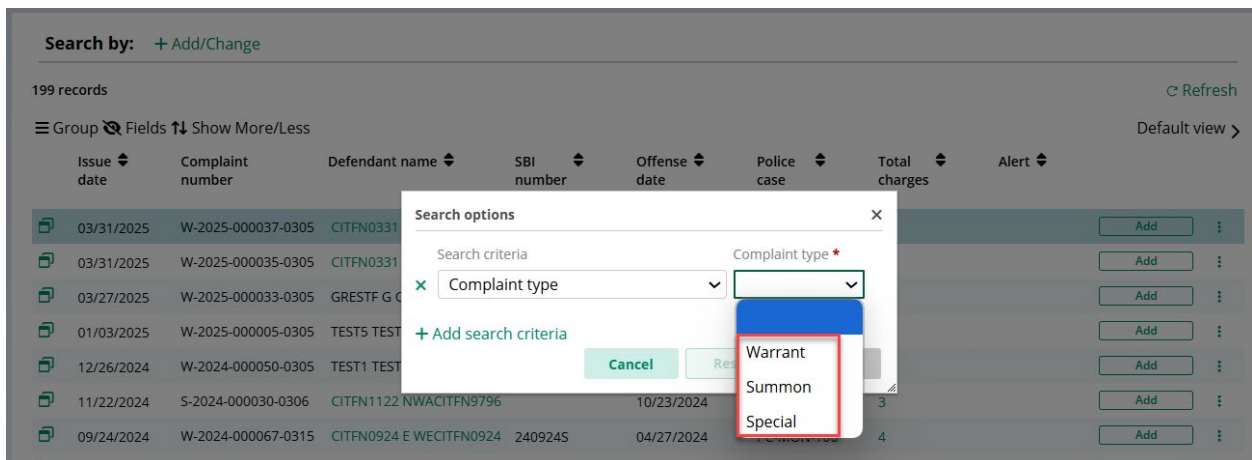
Search by: + Add/Change

199 records

C Refresh

≡ Group Fields ⇅ Show More/Less

Default view >

| Issue date | Complaint number | Defendant name | SBI number | Offense date | Police case | Total charges | Alert | | |
|---|---|---|---|---|---|---|---|---|---|
| 03/31/2025 | W-2025-000037-0305 | CITFN0331 | | | | | | Add | ⋮ |
| 03/31/2025 | W-2025-000035-0305 | CITFN0331 | | | | | | Add | ⋮ |
| 03/27/2025 | W-2025-000033-0305 | GRESTF G C | | | | | | Add | ⋮ |
| 01/03/2025 | W-2025-000005-0305 | TEST5 TEST | | | | | | Add | ⋮ |
| 12/26/2024 | W-2024-000050-0305 | TEST1 TEST | | | | | | Add | ⋮ |
| 11/22/2024 | S-2024-000030-0306 | CITFN1122 NWACITFN9796 | | 10/23/2024 | | 3 | | Add | ⋮ |
| 09/24/2024 | W-2024-000067-0315 | CITFN0924 E WECITFN0924 | 240924S | 04/27/2024 | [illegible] | 4 | | Add | ⋮ |

Search options ×

Search criteria

Complaint type *

× Complaint type

+ Add search criteria

Cancel

Res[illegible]

Warrant

Summon

Special